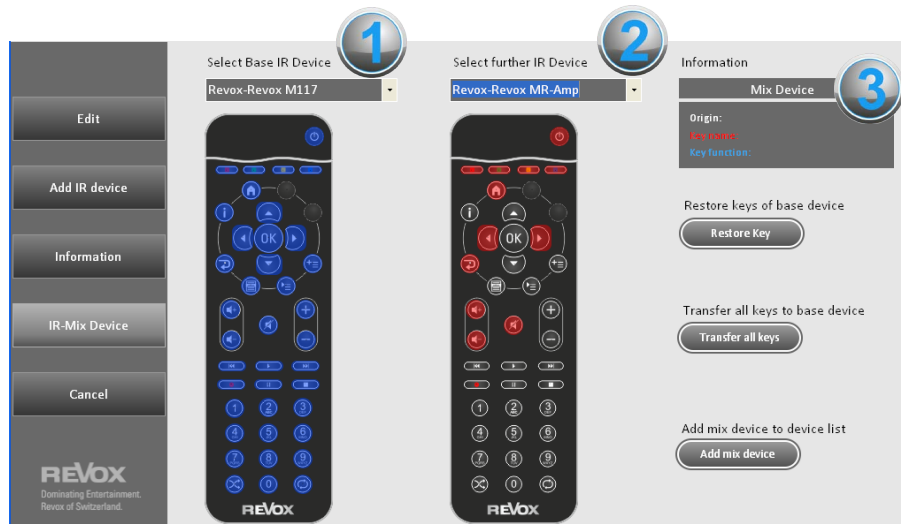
Edit

Add IR device

Information

IR-Mix Device

Cancel

REVOX
Dominating Entertainment.
Revox of Switzerland.

1
Select Base IR Device
Revox-Revox M117

OK
1 2 3
4 5 6
7 8 9
0
REVOX

2
Select further IR Device
Revox-Revox MR-Amp

OK
1 2 3
4 5 6
7 8 9
0
REVOX

3
Information
Mix Device
Origin:
Key name:
Key function:

Restore keys of base device
Restore Key

Transfer all keys to base device
Transfer all keys

Add mix device to device list
Add mix device